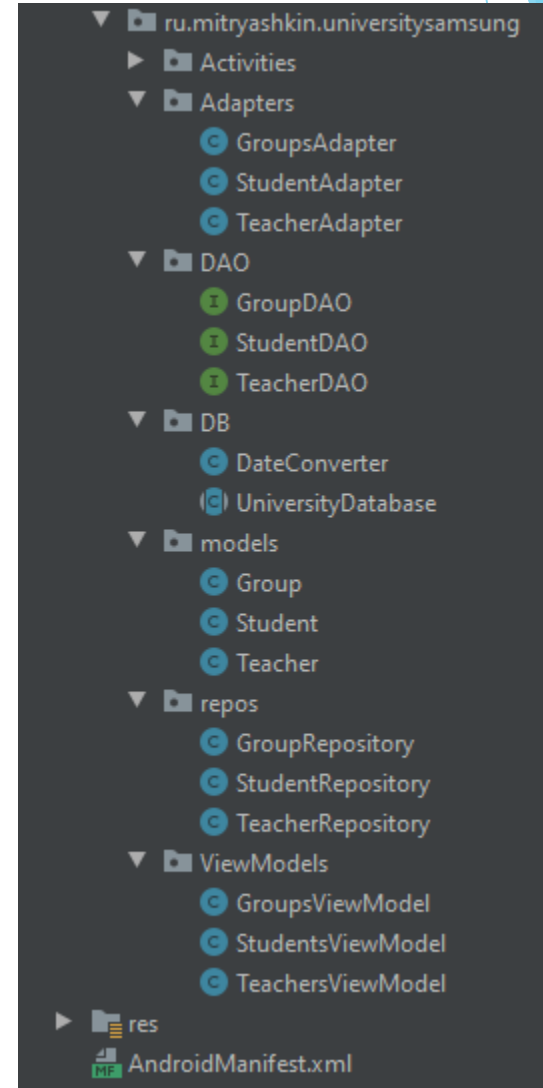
ru.mitryashkin.universitysamsung
Activities
Adapters
GroupsAdapter
StudentAdapter
TeacherAdapter
DAO
GroupDAO
StudentDAO
TeacherDAO
DB
DateConverter
UniversityDatabase
models
Group
Student
Teacher
repos
GroupRepository
StudentRepository
TeacherRepository
ViewModels
GroupsViewModel
StudentsViewModel
TeachersViewModel
res
AndroidManifest.xml